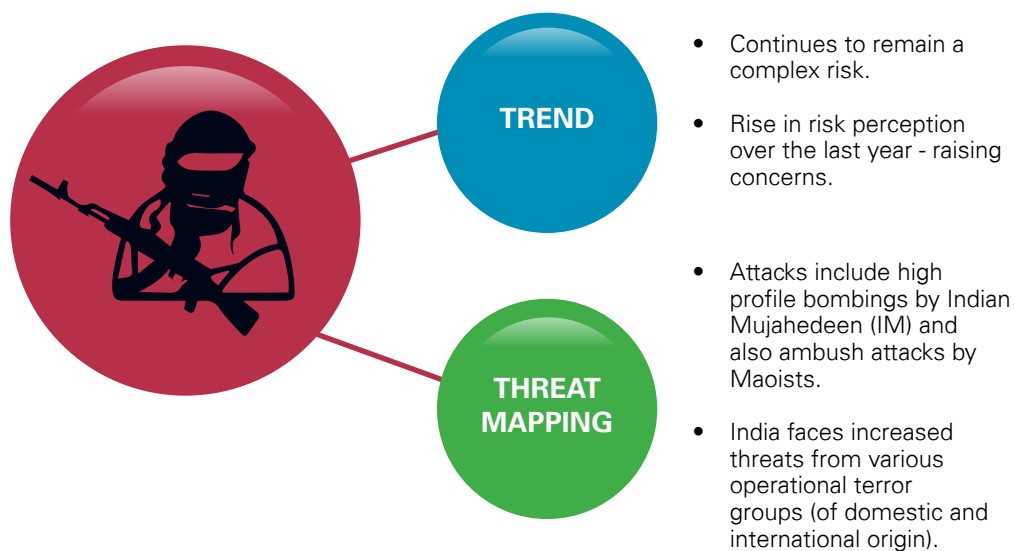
TREND

THREAT MAPPING

- Continues to remain a complex risk.
- Rise in risk perception over the last year - raising concerns.

- Attacks include high profile bombings by Indian Mujahedeen (IM) and also ambush attacks by Maoists.
- India faces increased threats from various operational terror groups (of domestic and international origin).